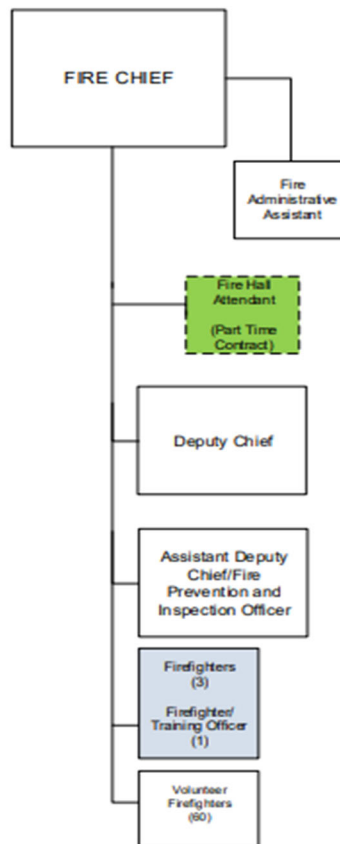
FIRE CHIEF

Fire Administrative Assistant

Fire Hall Attendant

(Part Time Contract)

Deputy Chief

Assistant Deputy Chief/Fire Prevention and Inspection Officer

Firefighters (3)

Firefighter/ Training Officer (1)

Volunteer Firefighters (60)